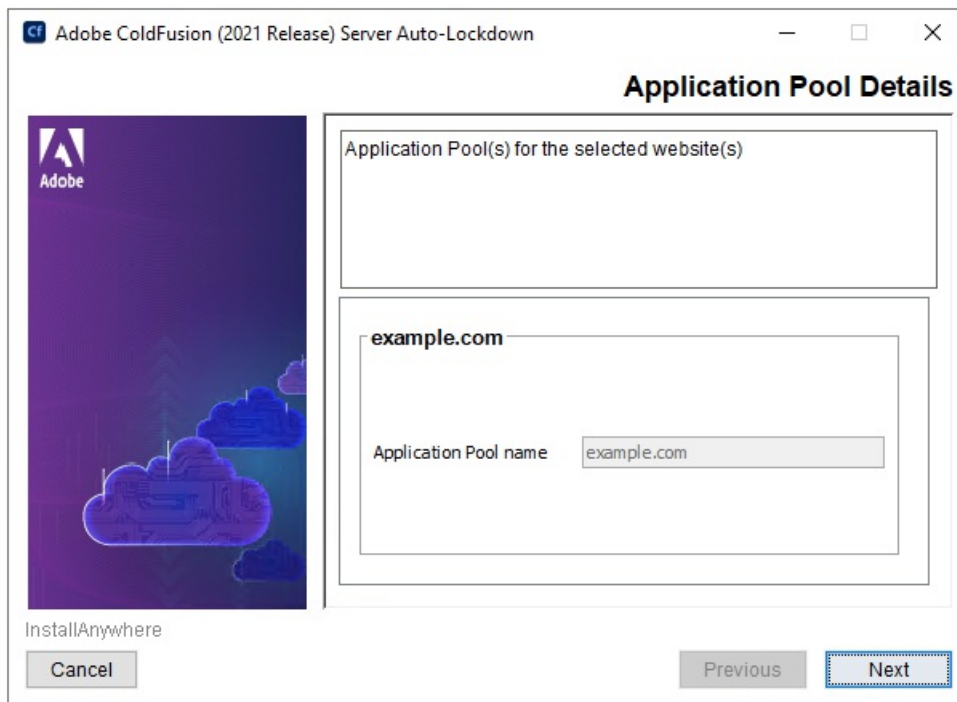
Cf Adobe ColdFusion (2021 Release) Server Auto-Lockdown

Application Pool Details

Adobe

Application Pool(s) for the selected website(s)

example.com

Application Pool name example.com

InstallAnywhere

Cancel

Previous

Next